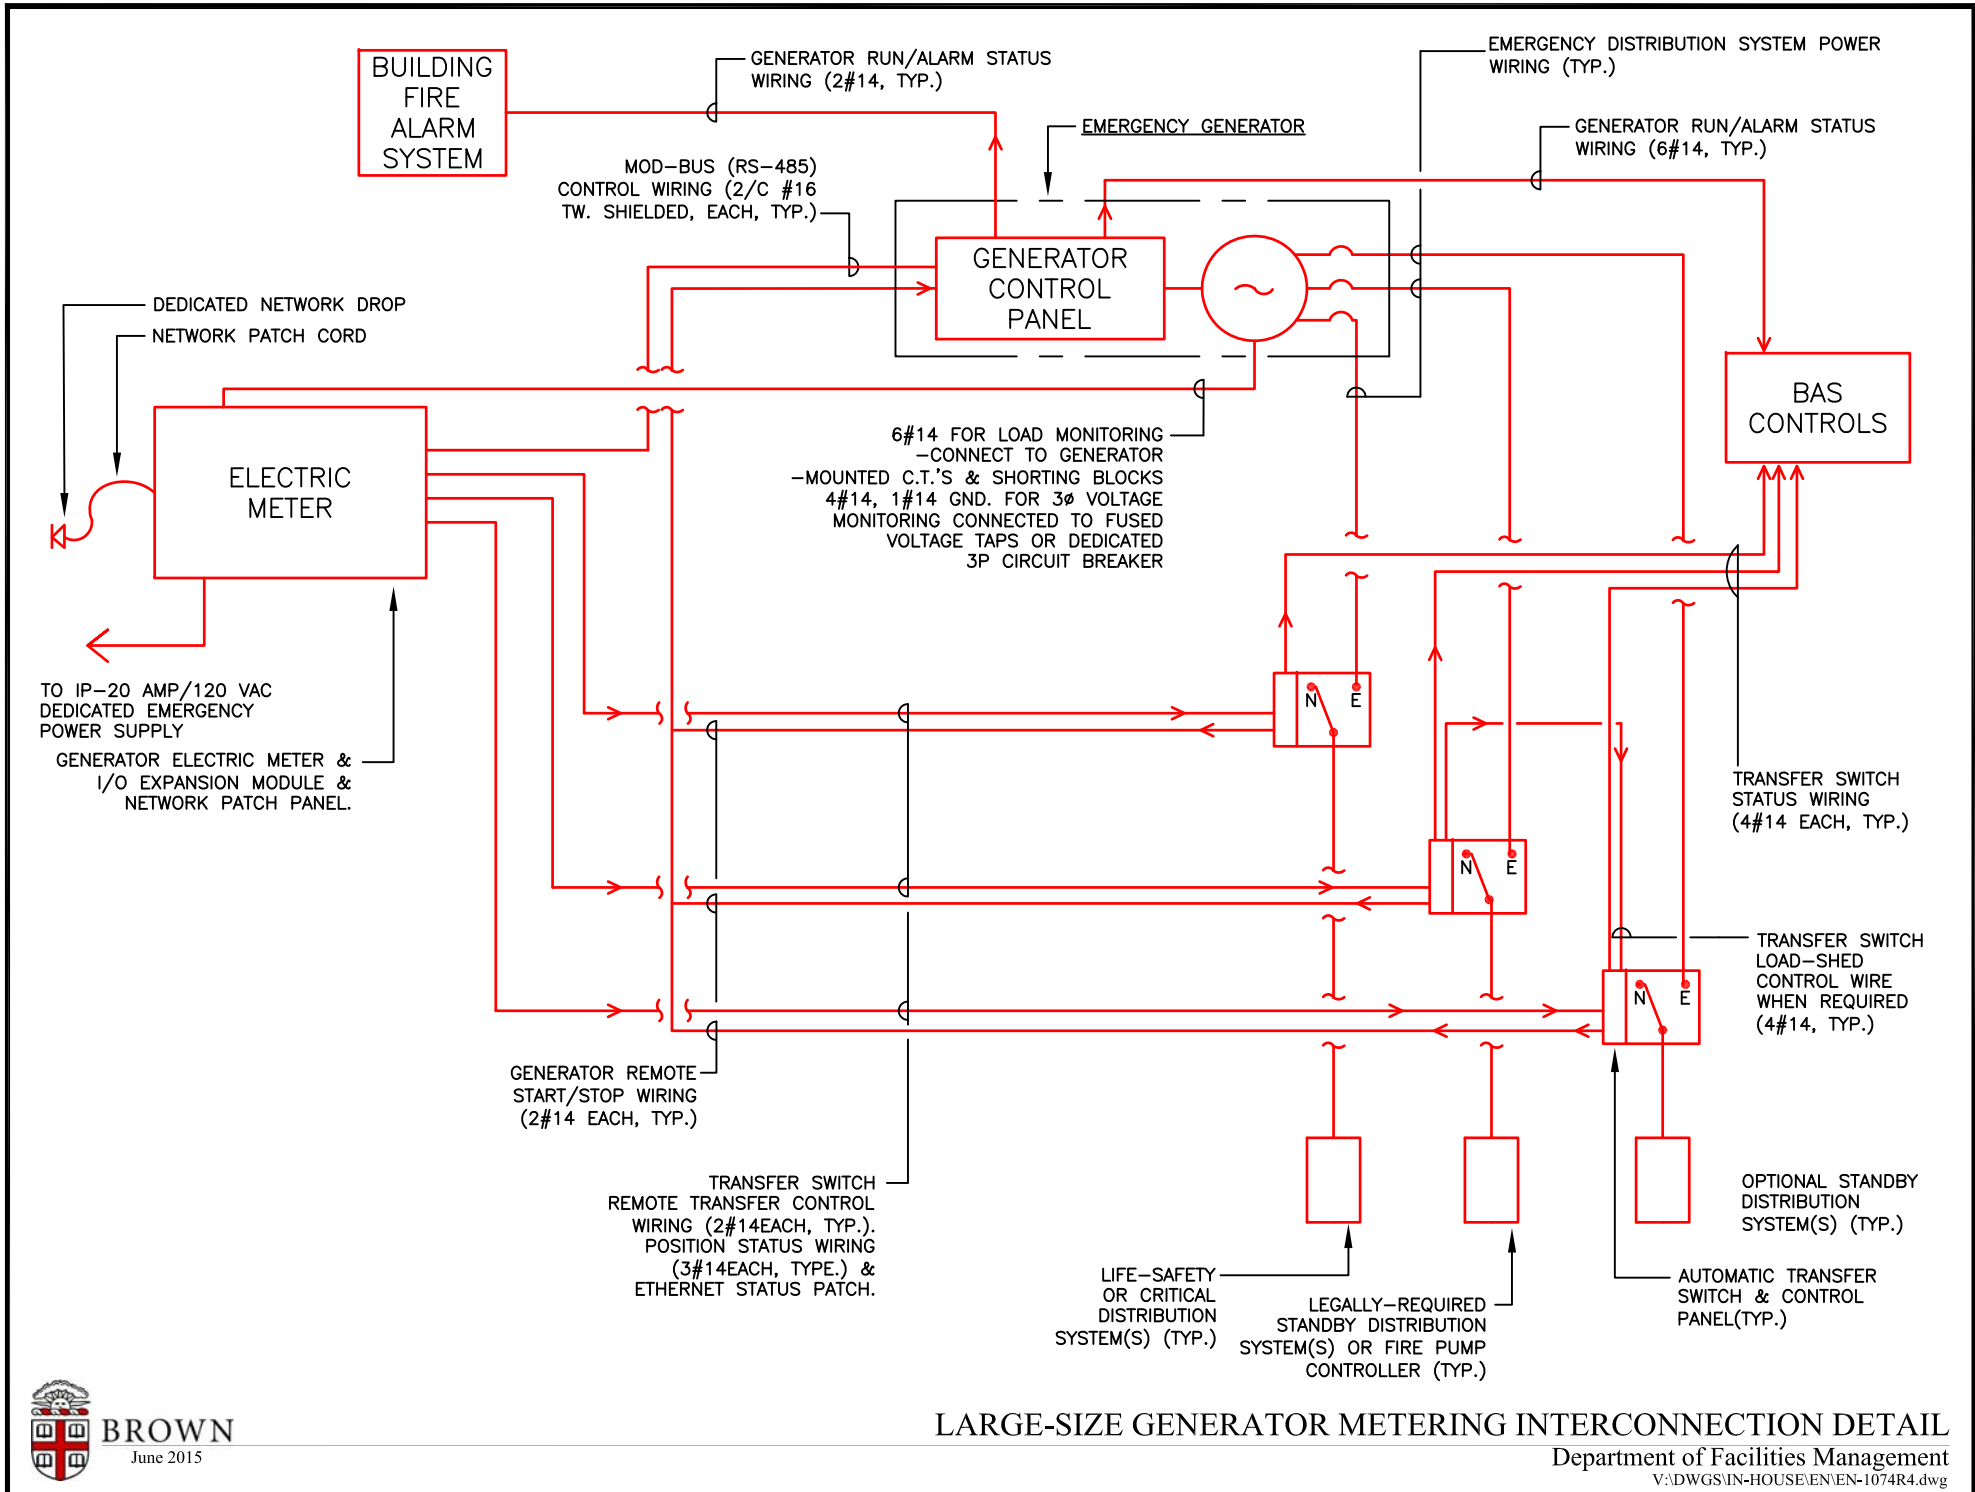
BUILDING FIRE ALARM SYSTEM

GENERATOR RUN/ALARM STATUS WIRING (2#14, TYP.)

EMERGENCY DISTRIBUTION SYSTEM POWER WIRING (TYP.)

EMERGENCY GENERATOR

GENERATOR RUN/ALARM STATUS WIRING (6#14, TYP.)

MOD-BUS (RS-485) CONTROL WIRING (2/C #16 TW. SHIELDED, EACH, TYP.)

GENERATOR CONTROL PANEL

DEDICATED NETWORK DROP

NETWORK PATCH CORD

BAS CONTROLS

ELECTRIC METER

6#14 FOR LOAD MONITORING -CONNECT TO GENERATOR -MOUNTED C.T.'S & SHORTING BLOCKS 4#14, 1#14 GND. FOR 3ø VOLTAGE MONITORING CONNECTED TO FUSED VOLTAGE TAPS OR DEDICATED 3P CIRCUIT BREAKER

TO IP-20 AMP/120 VAC DEDICATED EMERGENCY POWER SUPPLY

GENERATOR ELECTRIC METER & I/O EXPANSION MODULE & NETWORK PATCH PANEL.

N E

N E

N E

TRANSFER SWITCH STATUS WIRING (4#14 EACH, TYP.)

TRANSFER SWITCH LOAD-SHED CONTROL WIRE WHEN REQUIRED (4#14, TYP.)

GENERATOR REMOTE START/STOP WIRING (2#14 EACH, TYP.)

TRANSFER SWITCH REMOTE TRANSFER CONTROL WIRING (2#14EACH, TYP.). POSITION STATUS WIRING (3#14EACH, TYPE.) & ETHERNET STATUS PATCH.

OPTIONAL STANDBY DISTRIBUTION SYSTEM(S) (TYP.)

LIFE-SAFETY OR CRITICAL DISTRIBUTION SYSTEM(S) (TYP.)

LEGALLY-REQUIRED STANDBY DISTRIBUTION SYSTEM(S) OR FIRE PUMP CONTROLLER (TYP.)

AUTOMATIC TRANSFER SWITCH & CONTROL PANEL(TYP.)

BROWN
June 2015

LARGE-SIZE GENERATOR METERING INTERCONNECTION DETAIL
Department of Facilities Management
V:\DWGS\IN-HOUSE\EN\EN-1074R4.dwg